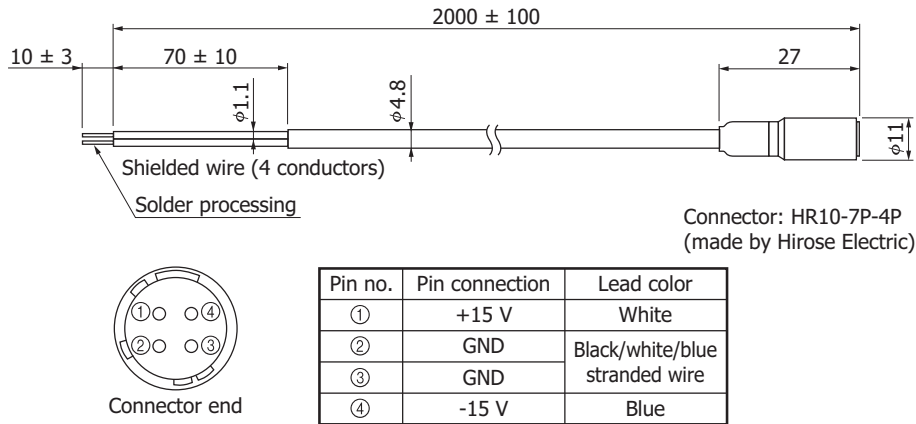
2000 ± 100

10 ± 3

70 ± 10

27

$\phi$1.1

$\phi$4.8

$\phi$11

Shielded wire (4 conductors)

Solder processing

Connector: HR10-7P-4P
(made by Hirose Electric)

①
②
④
③

Connector end

| Pin no. | Pin connection | Lead color |
|---|---|---|
| ① | +15 V | White |
| ② | GND | Black/white/blue stranded wire |
| ③ | GND | |
| ④ | -15 V | Blue |